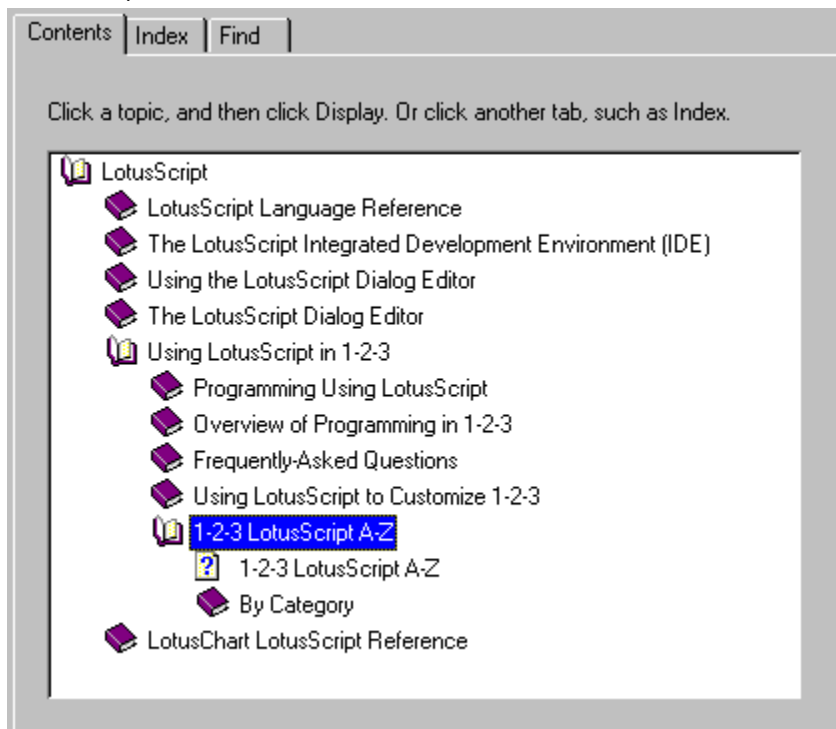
Contents | Index | Find

Click a topic, and then click Display. Or click another tab, such as Index.

LotusScript
LotusScript Language Reference
The LotusScript Integrated Development Environment (IDE)
Using the LotusScript Dialog Editor
The LotusScript Dialog Editor
Using LotusScript in 1-2-3
Programming Using LotusScript
Overview of Programming in 1-2-3
Frequently-Asked Questions
Using LotusScript to Customize 1-2-3
1-2-3 LotusScript A-Z
1-2-3 LotusScript A-Z
By Category
LotusChart LotusScript Reference